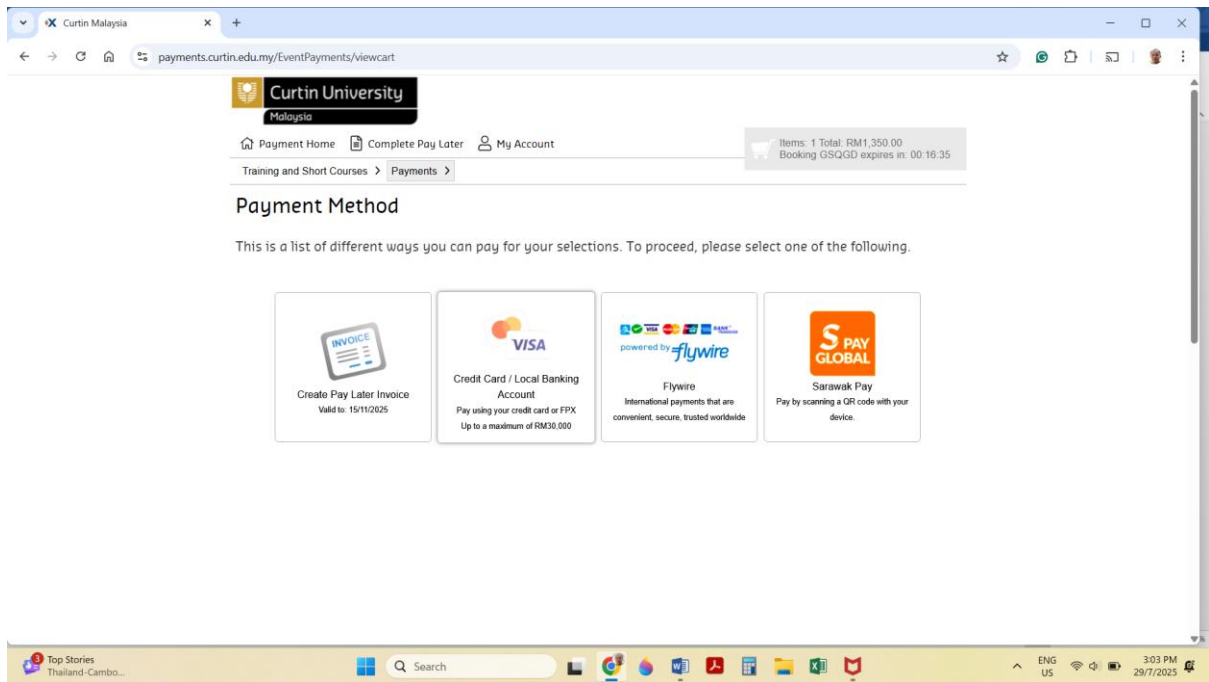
Curtin Malaysia

payments.curtin.edu.my/EventPayments/viewcart

Curtin University
Malaysia

Payment Home   Complete Pay Later   My Account

Items: 1 Total: RM1,350.00
Booking GSQGD expires in: 00:16:35

Training and Short Courses >   Payments >

Payment Method

This is a list of different ways you can pay for your selections. To proceed, please select one of the following.

INVOICE
Create Pay Later Invoice
Valid to: 15/11/2025

VISA
Credit Card / Local Banking Account
Pay using your credit card or FPX
Up to a maximum of RM30,000

powered by flywire
Flywire
International payments that are convenient, secure, trusted worldwide

S PAY GLOBAL
Sarawak Pay
Pay by scanning a QR code with your device.

3
Top Stories
Thailand-Cambo...

Search

ENG
US

3:03 PM
29/7/2025